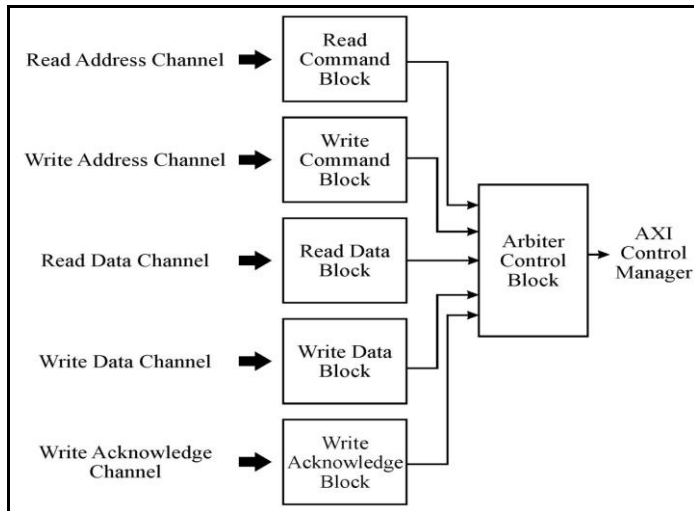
Read Address Channel

Read Command Block

Write Address Channel

Write Command Block

Read Data Channel

Read Data Block

Write Data Channel

Write Data Block

Write Acknowledge Channel

Write Acknowledge Block

Arbiter Control Block

AXI Control Manager